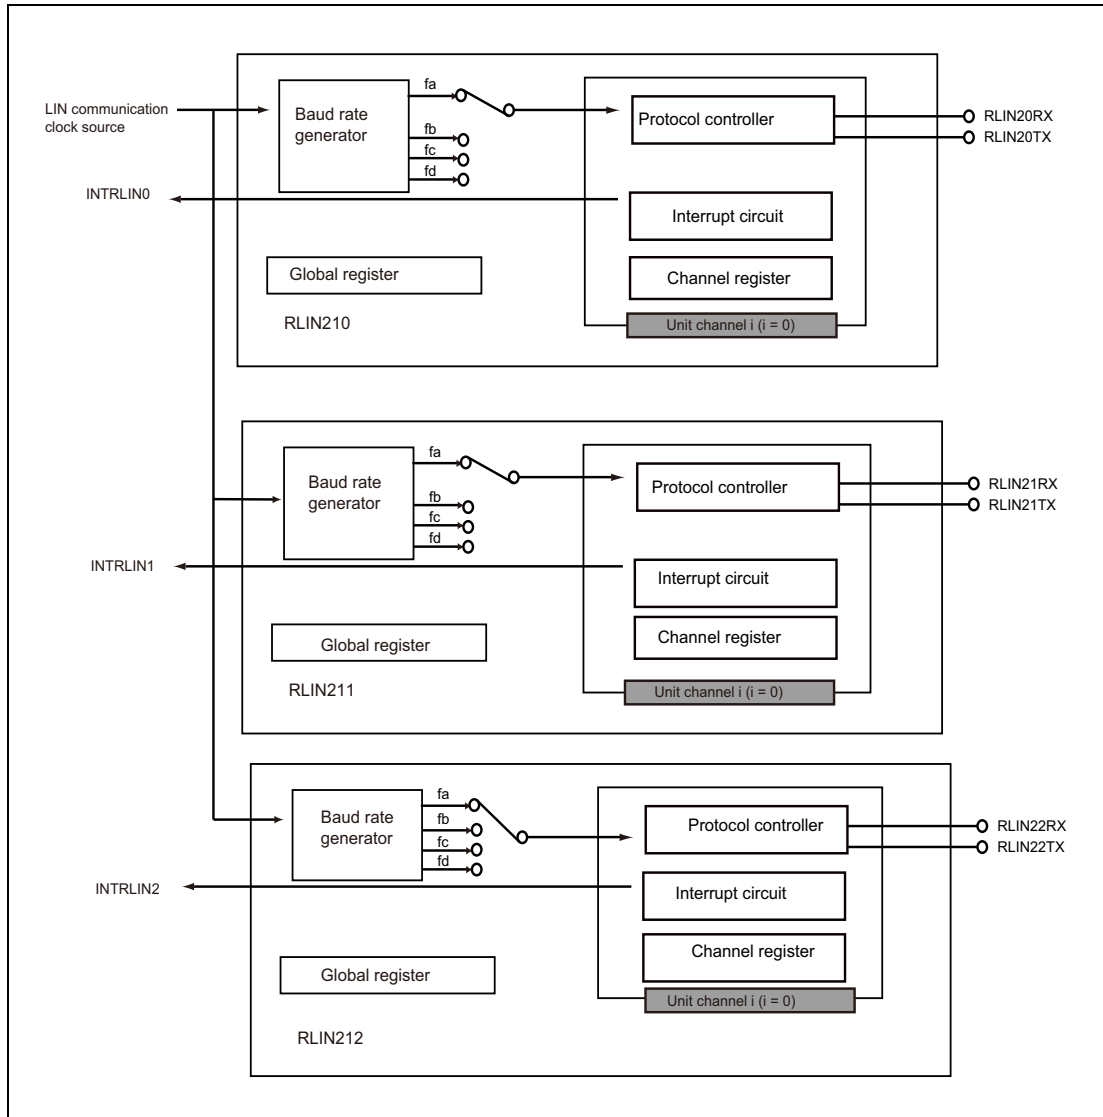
LIN communication clock source

Baud rate generator

fa

fb

fc

fd

Protocol controller

RLIN20RX

RLIN20TX

INTRLIN0

Interrupt circuit

Global register

Channel register

RLIN210

Unit channel i (i = 0)

Baud rate generator

fa

fb

fc

fd

Protocol controller

RLIN21RX

RLIN21TX

INTRLIN1

Interrupt circuit

Channel register

Global register

RLIN211

Unit channel i (i = 0)

Baud rate generator

fa

fb

fc

fd

Protocol controller

RLIN22RX

RLIN22TX

INTRLIN2

Interrupt circuit

Channel register

Global register

Unit channel i (i = 0)

RLIN212